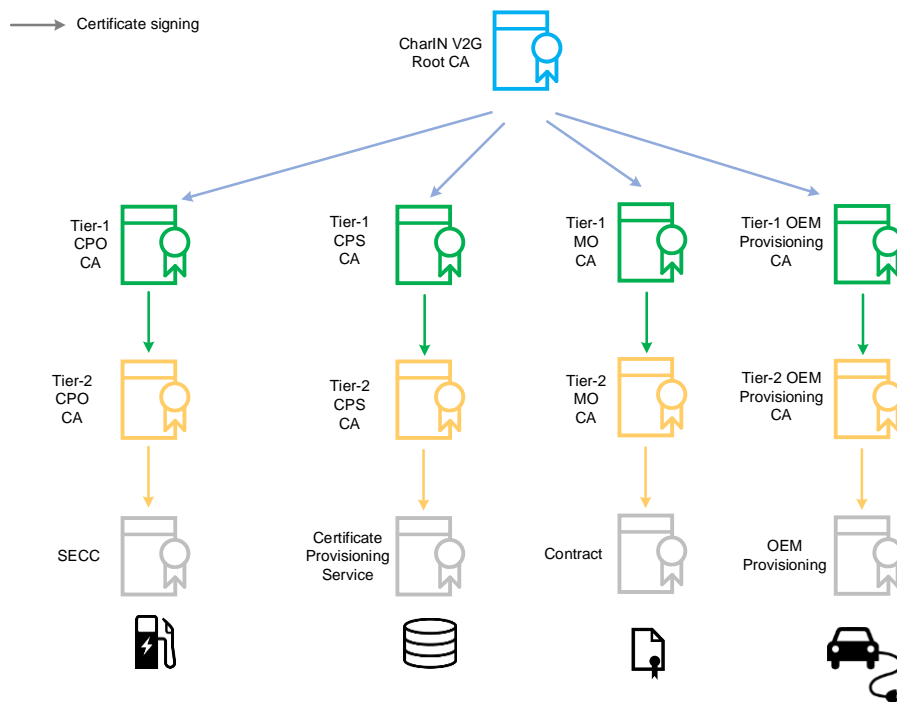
Certificate signing

CharIN V2G Root CA

Tier-1 CPO CA

Tier-1 CPS CA

Tier-1 MO CA

Tier-1 OEM Provisioning CA

Tier-2 CPO CA

Tier-2 CPS CA

Tier-2 MO CA

Tier-2 OEM Provisioning CA

SECC

Certificate Provisioning Service

Contract

OEM Provisioning